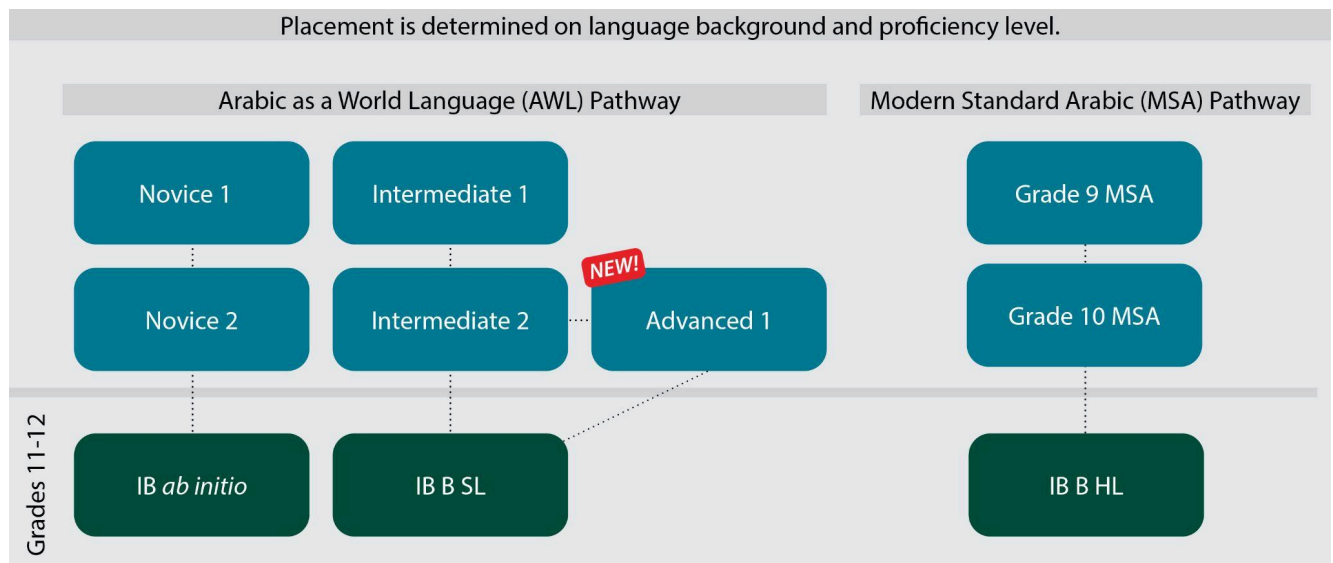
Placement is determined on language background and proficiency level.

Arabic as a World Language (AWL) Pathway

Modern Standard Arabic (MSA) Pathway

Novice 1

Intermediate 1

Grade 9 MSA

NEW!

Novice 2

Intermediate 2

Advanced 1

Grade 10 MSA

Grades 11-12

IB ab initio

IB B SL

IB B HL